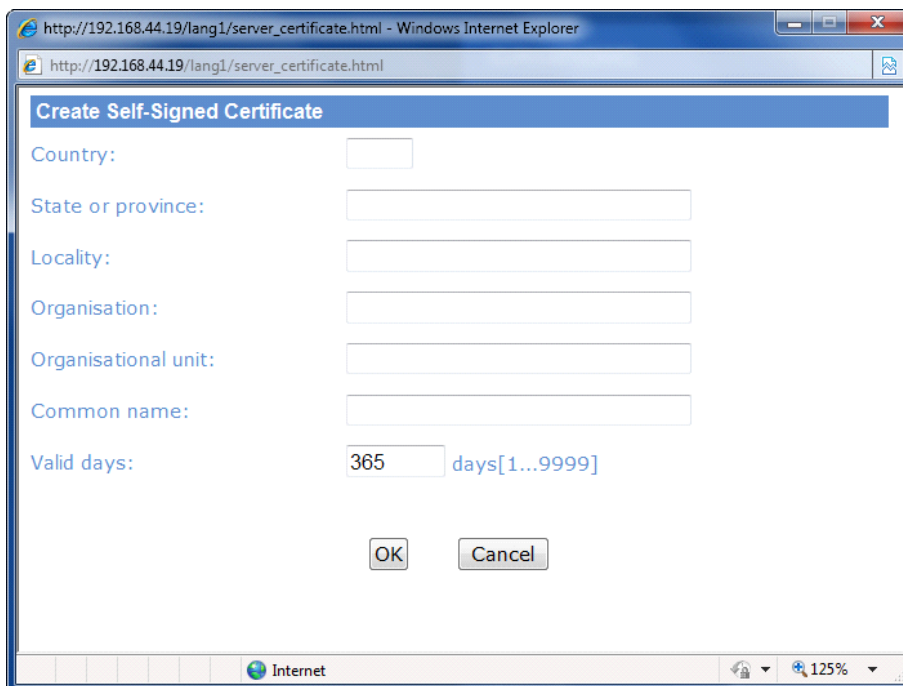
http://192.168.44.19/lang1/server_certificate.html - Windows Internet Explorer

http://192.168.44.19/lang1/server_certificate.html

Create Self-Signed Certificate

Country:

State or province:

Locality:

Organisation:

Organisational unit:

Common name:

Valid days: 365 days[1...9999]

OK Cancel

Internet

125%